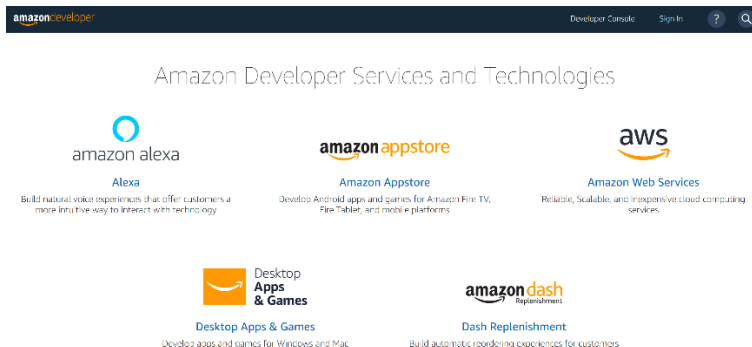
amazon developer

Developer Console Sign In ?

Amazon Developer Services and Technologies

amazon alexa

Alexa

Build natural voice experiences that offer customers a more intuitive way to interact with technology

amazon appstore

Amazon Appstore

Develop Android apps and games for Amazon Fire TV, Fire Tablet, and mobile platforms

aws

Amazon Web Services

Reliable, Scalable, and inexpensive cloud computing services

Desktop Apps & Games

Desktop Apps & Games

Develop apps and games for Windows and Mac

amazon dash Replenishment

Dash Replenishment

Build automatic reordering experiences for customers